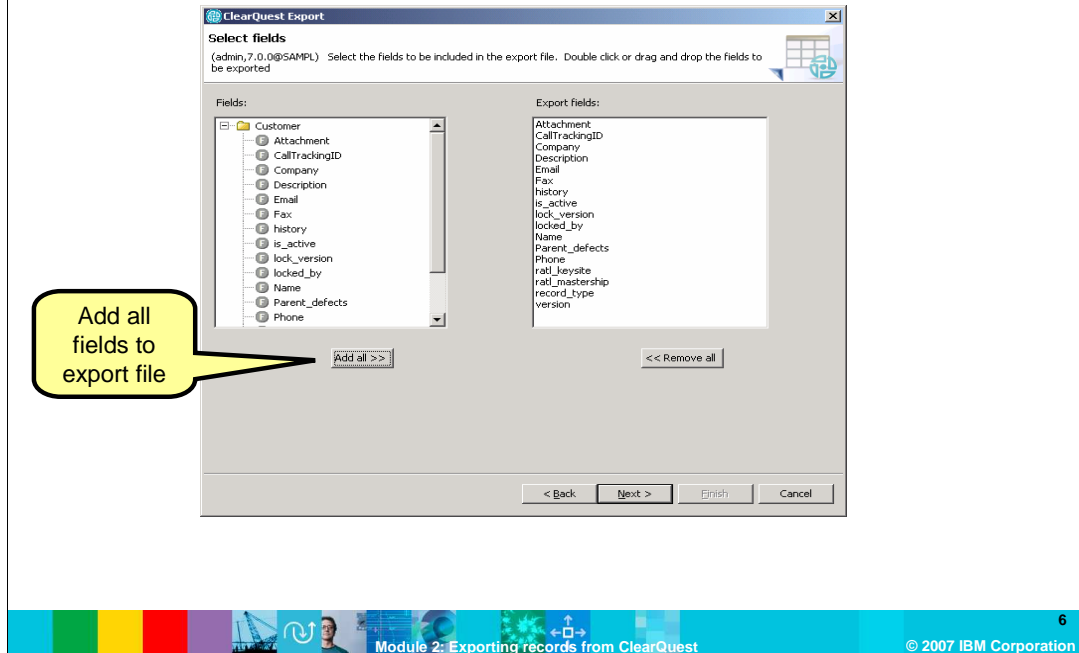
ClearQuest Export

Select fields

(admin,7.0.0@SAMPL) Select the fields to be included in the export file. Double click or drag and drop the fields to be exported

Fields:

Customer
Attachment
CallTrackingID
Company
Description
Email
Fax
history
is_active
lock_version
locked_by
Name
Parent_defects
Phone

Export fields:

Attachment
CallTrackingID
Company
Description
Email
Fax
history
is_active
lock_version
locked_by
Name
Parent_defects
Phone
ratl_keysite
ratl_mastership
record_type
version

Add all fields to export file

Add all >>

<< Remove all

< Back
Next >
Finish
Cancel

Module 2: Exporting records from ClearQuest

6

© 2007 IBM Corporation